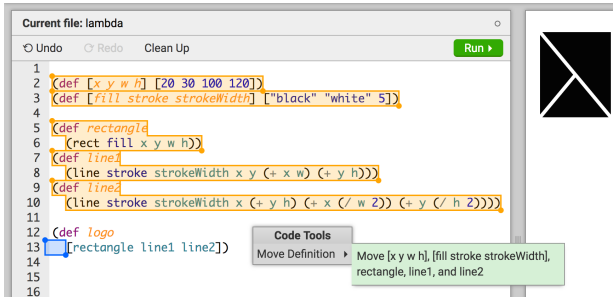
Current file: lambda

Undo Redo Clean Up Run

1
2 (def [x y w h] [20 30 100 120])
3 (def [fill stroke strokeWidth] ["black" "white" 5])
4
5 (def rectangle
6 (rect fill x y w h))
7 (def line1
8 (line stroke strokeWidth x y (+ x w) (+ y h)))
9 (def line2
10 (line stroke strokeWidth x (+ y h) (+ x (/ w 2)) (+ y (/ h 2))))
11
12 (def logo
13 [rectangle line1 line2])
14
15
16

Code Tools
Move Definition

Move [x y w h], [fill stroke strokeWidth], rectangle, line1, and line2